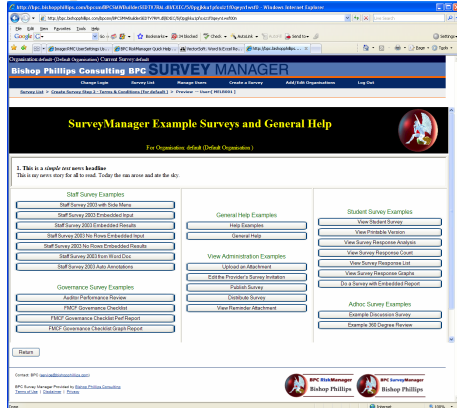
http://bpc.bishopphillips.com/bpcsm/BPCSM... - Windows Internet Explorer

http://bpc.bishopphillips.com/bpcsm/BPCSMMbuilder... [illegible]

File Edit View Favorites Tools Help

Google Go Bookmarks Check AutoLink Send to Settings

Images of BPC SurveySettings Us... BPC RiskManager Quick Help ... VectorSoft: Word & Excel Re... http://bpc.bishopphillips...

Organisation:default (Default Organisation) Current Survey:default

Bishop Phillips Consulting BPC SURVEY MANAGER

Change Login | Survey List | Manage Users | Create a Survey | Add/Edit Organisations | Log Out

Survey List > Create Survey Step 3 - Terms & Conditions [for default] > Preview -- User( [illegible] )

SurveyManager Example Surveys and General Help

For Organisation: default (Default Organisation)

1. This is a simple test news headline
This is my news story for all to read. Today the sun rose and the sky.

Staff Survey Examples
Staff Survey 2003 with Side Menu
Staff Survey 2003 Embedded Input
Staff Survey 2003 Embedded Results
Staff Survey 2003 No Rows Embedded Input
Staff Survey 2003 No Rows Embedded Results
Staff Survey 2003 from Word Doc
Staff Survey 2003 Auto Annotations

Governance Survey Examples
Auditor Performance Review
FMCF Governance Checklist
FMCF Governance Checklist Perf Report
FMCF Governance Checklist Graph Report

General Help Examples
Help Examples
General Help

View Administration Examples
Upload an Attachment
Edit the Provider's Survey Invitation
Publish Survey
Distribute Survey
View Reminder Attachment

Student Survey Examples
View Student Survey
View Printable Version
View Survey Response Analysis
View Survey Response Count
View Survey Response List
View Survey Response Graphs
Do a Survey with Embedded Report

Adhoc Survey Examples
Example Discussion Survey
Example 360 Degree Review

Return

Contact: BPC (service@bishopphillips.com)

BPC Survey Manager Provided by Bishop Phillips Consulting
Terms of Use | Disclaimer | Privacy

BPC RiskManager Bishop Phillips
BPC SurveyManager Bishop Phillips

Internet 100%